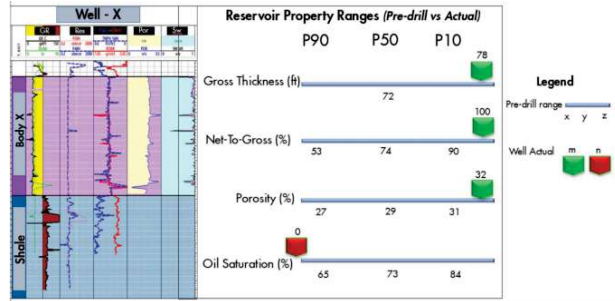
Well - X

GR Res Por Sw

Body X

Shale

Reservoir Property Ranges (Pre-drill vs Actual)

P90 P50 P10

78

Gross Thickness (ft)

72

100

Net-To-Gross (%)

53 74 90

32

Porosity (%)

27 29 31

0

Oil Saturation (%)

65 73 84

Legend

Pre-drill range

x y z

Well Actual m n